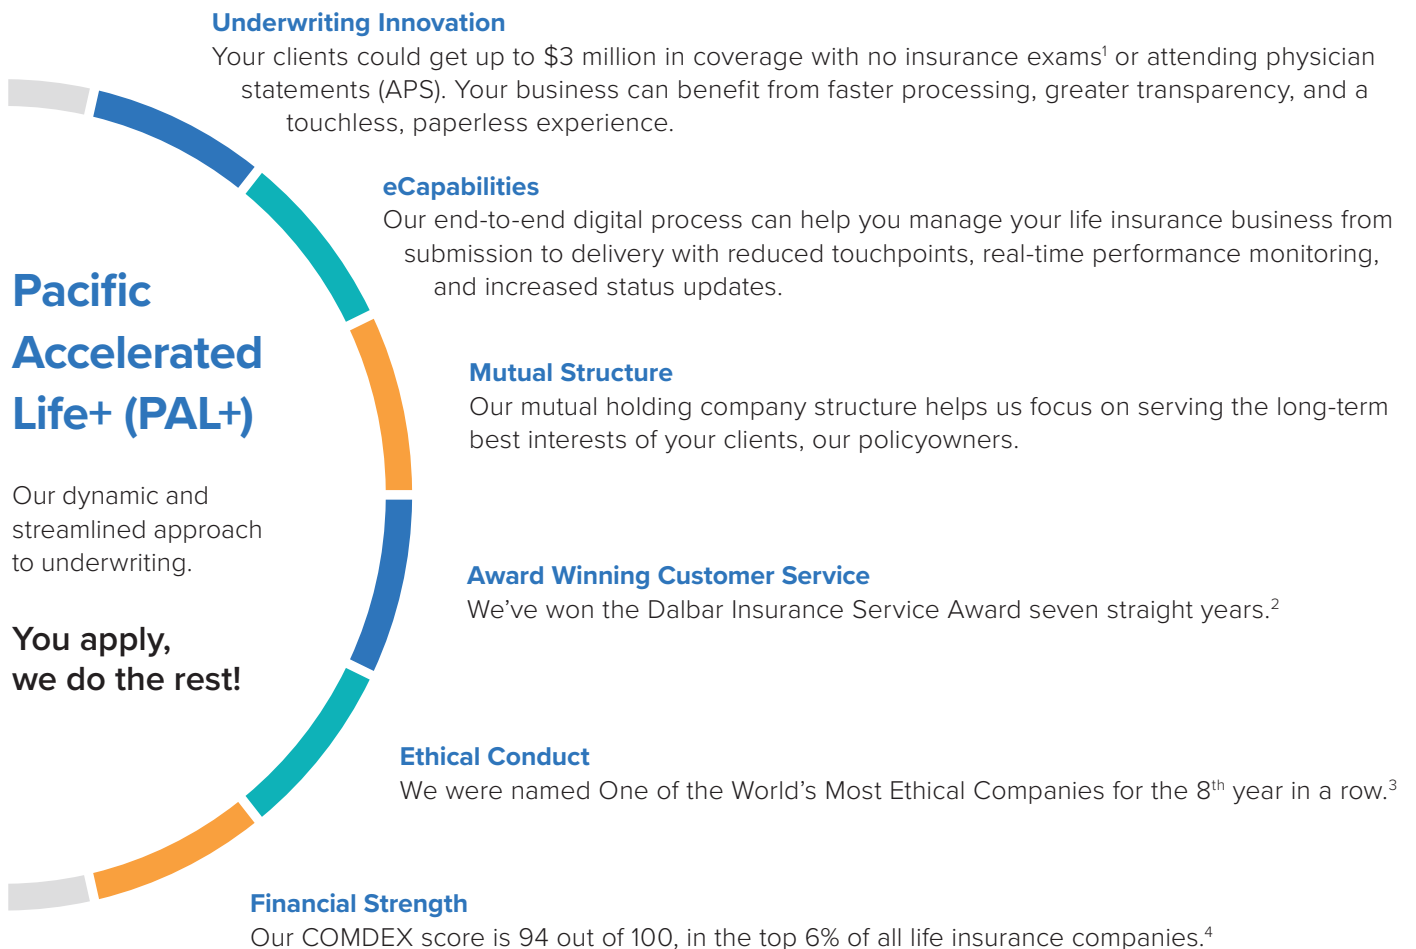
Pacific Accelerated Life+ (PAL+)

Our dynamic and streamlined approach to underwriting.

You apply, we do the rest!

Underwriting Innovation
Your clients could get up to $3 million in coverage with no insurance exams$^1$ or attending physician statements (APS). Your business can benefit from faster processing, greater transparency, and a touchless, paperless experience.

eCapabilities
Our end-to-end digital process can help you manage your life insurance business from submission to delivery with reduced touchpoints, real-time performance monitoring, and increased status updates.

Mutual Structure
Our mutual holding company structure helps us focus on serving the long-term best interests of your clients, our policyowners.

Award Winning Customer Service
We've won the Dalbar Insurance Service Award seven straight years.$^2$

Ethical Conduct
We were named One of the World's Most Ethical Companies for the 8$^{th}$ year in a row.$^3$

Financial Strength
Our COMDEX score is 94 out of 100, in the top 6% of all life insurance companies.$^4$